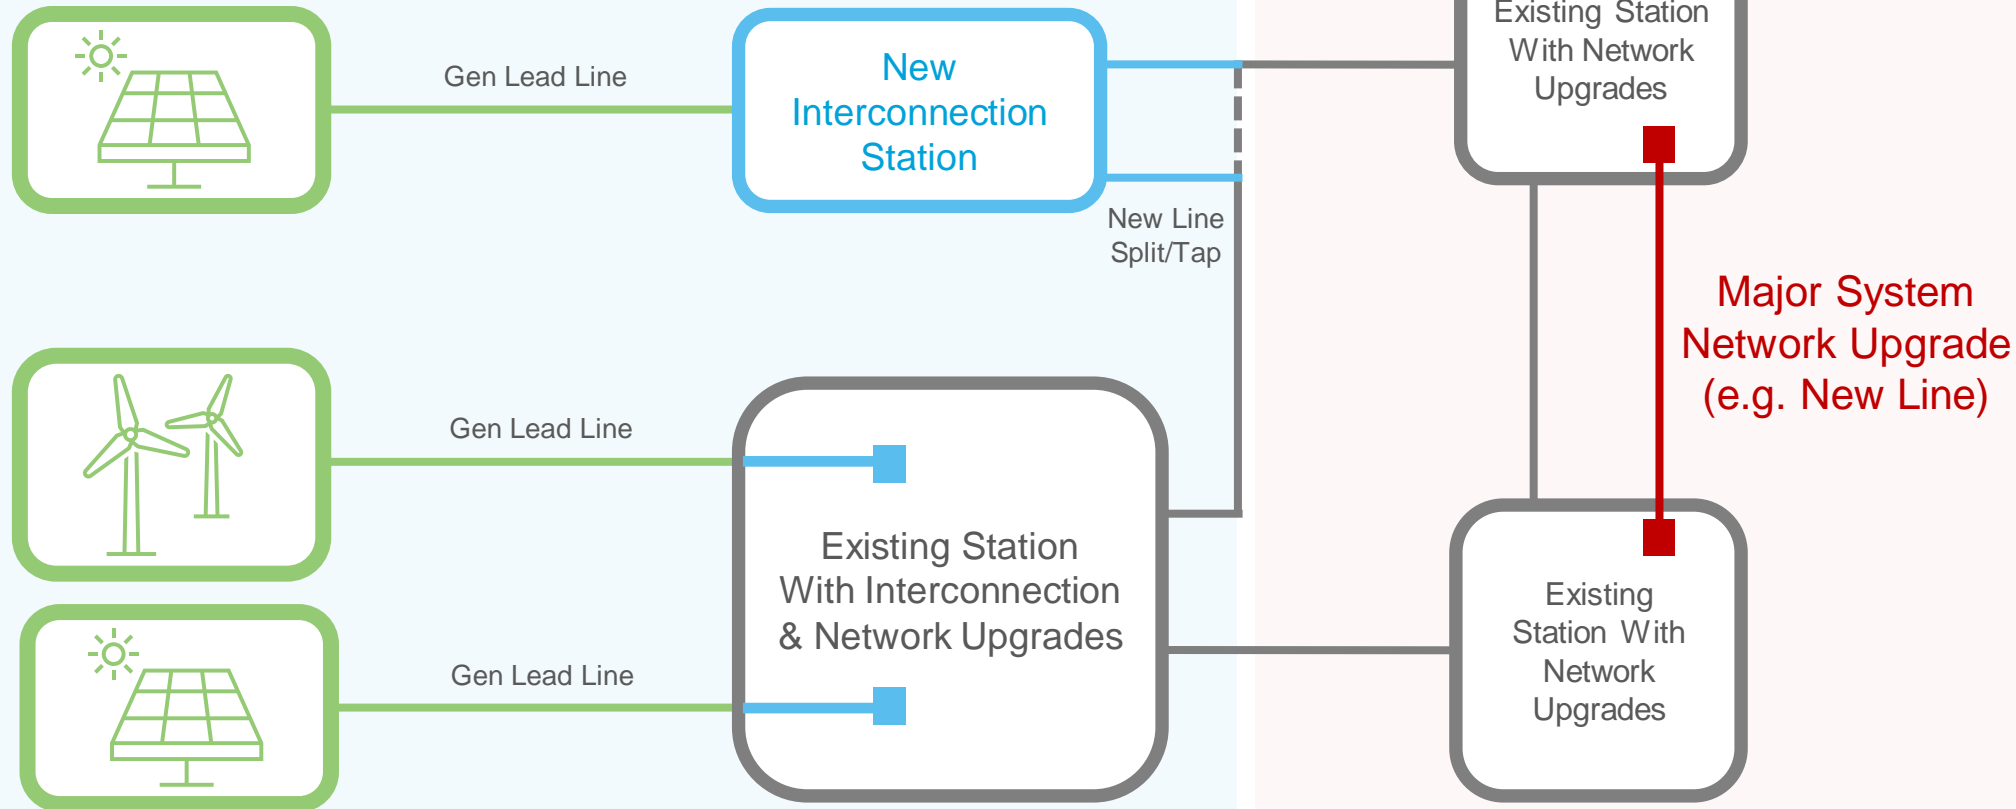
Gen Lead Line

New Interconnection Station

Existing Station With Network Upgrades

New Line Split/Tap

Major System Network Upgrade (e.g. New Line)

Gen Lead Line

Existing Station With Interconnection & Network Upgrades

Gen Lead Line

Existing Station With Network Upgrades